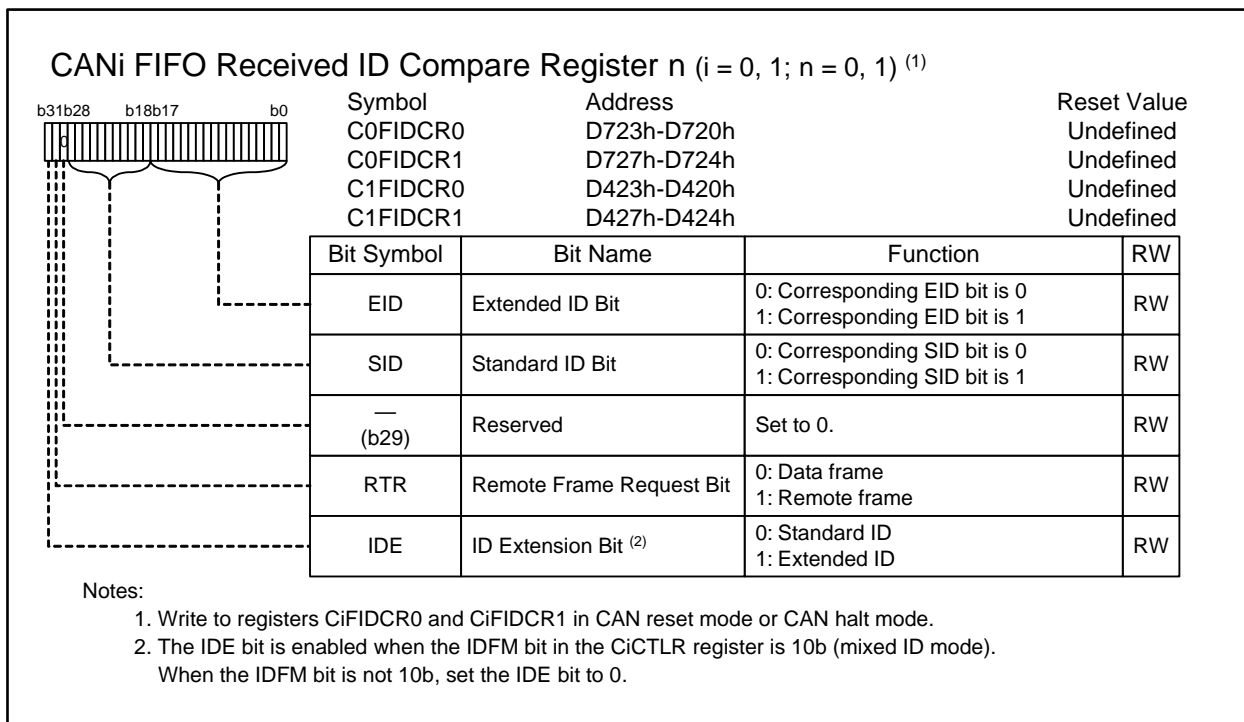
CANi FIFO Received ID Compare Register n (i = 0, 1; n = 0, 1) $^{(1)}$

b31b28 b18b17 b0

0

| Symbol | Address | Reset Value |
|---|---|---|
| C0FIDCR0 | D723h-D720h | Undefined |
| C0FIDCR1 | D727h-D724h | Undefined |
| C1FIDCR0 | D423h-D420h | Undefined |
| C1FIDCR1 | D427h-D424h | Undefined |

| Bit Symbol | Bit Name | Function | RW |
|---|---|---|---|
| EID | Extended ID Bit | 0: Corresponding EID bit is 0<br>1: Corresponding EID bit is 1 | RW |
| SID | Standard ID Bit | 0: Corresponding SID bit is 0<br>1: Corresponding SID bit is 1 | RW |
| —<br>(b29) | Reserved | Set to 0. | RW |
| RTR | Remote Frame Request Bit | 0: Data frame<br>1: Remote frame | RW |
| IDE | ID Extension Bit $^{(2)}$ | 0: Standard ID<br>1: Extended ID | RW |

Notes:
1. Write to registers CiFIDCR0 and CiFIDCR1 in CAN reset mode or CAN halt mode.
2. The IDE bit is enabled when the IDFM bit in the CiCTLR register is 10b (mixed ID mode). When the IDFM bit is not 10b, set the IDE bit to 0.